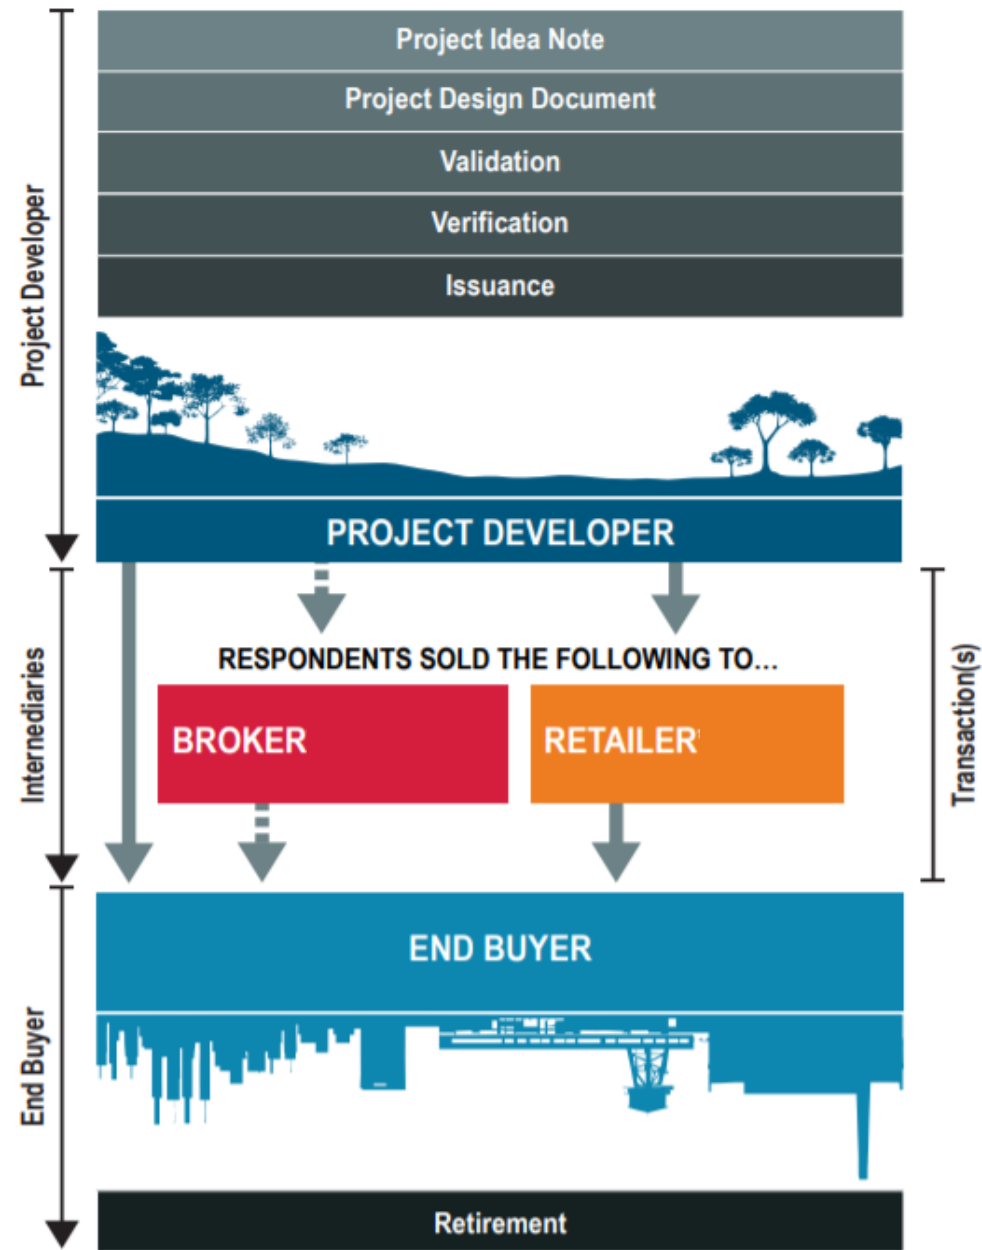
Project Developer

Project Idea Note

Project Design Document

Validation

Verification

Issuance

PROJECT DEVELOPER

Internediaries

RESPONDENTS SOLD THE FOLLOWING TO...

BROKER

RETAILER

Transaction(s)

End Buyer

END BUYER

Retirement